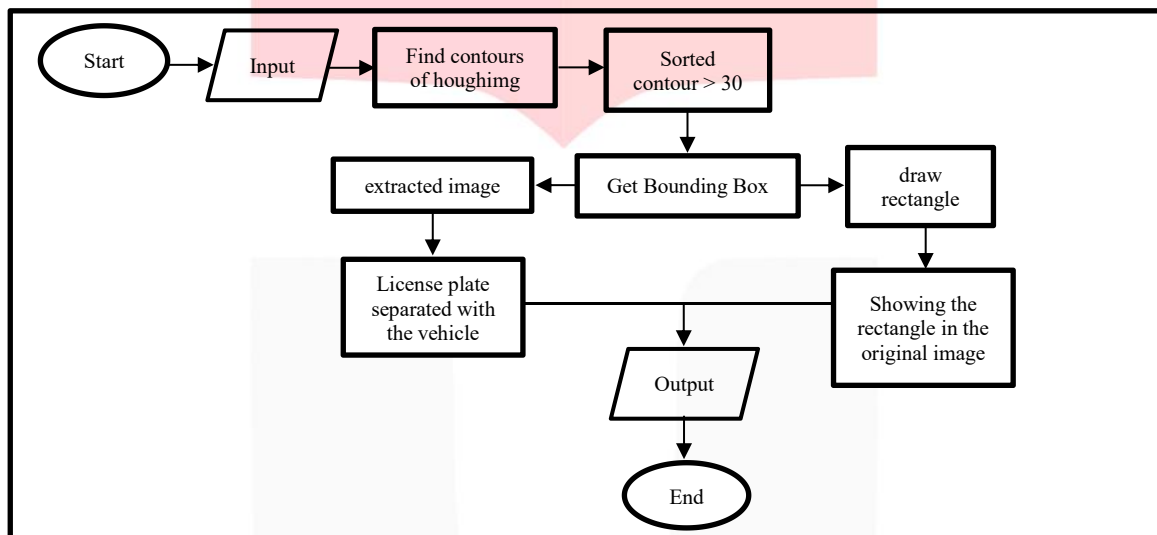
Start

Input

Find contours of houghimg

Sorted contour > 30

Get Bounding Box

extracted image

draw rectangle

License plate separated with the vehicle

Showing the rectangle in the original image

Output

End